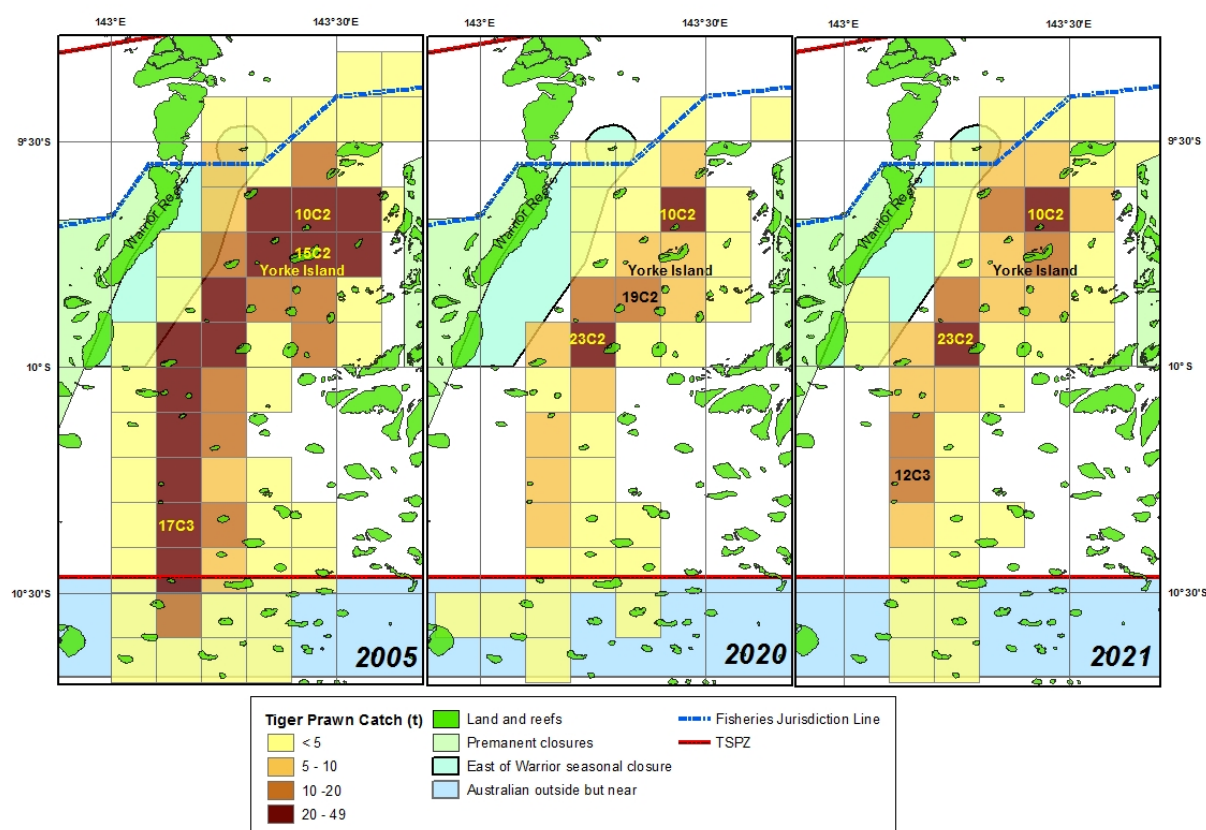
143°E 143°30'E 143°E 143°30'E 143°E 143°30'E

9°30'S 9°30'S

Warrior Reefs 10C2 15C2 Yorke Island 17C3 2005

Warrior Reefs 10C2 Yorke Island 19C2 23C2 2020

Warrior Reefs 10C2 Yorke Island 23C2 12C3 2021

10° S 10° S

10°30'S 10°30'S

Tiger Prawn Catch (t)
< 5
5 - 10
10 -20
20 - 49

Land and reefs
Premanent closures
East of Warrior seasonal closure
Australian outside but near

Fisheries Jurisdiction Line
TSPZ